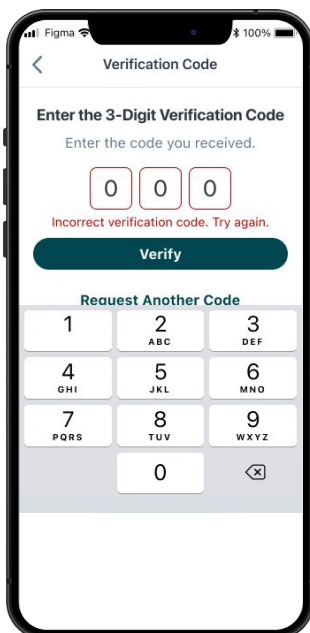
Figma
100%
<
Verification Code
Enter the 3-Digit Verification Code
Enter the code you received.
0 0 0
Incorrect verification code. Try again.
Verify
Request Another Code
1
2 ABC
3 DEF
4 GHI
5 JKL
6 MNO
7 PQRS
8 TUV
9 WXYZ
0